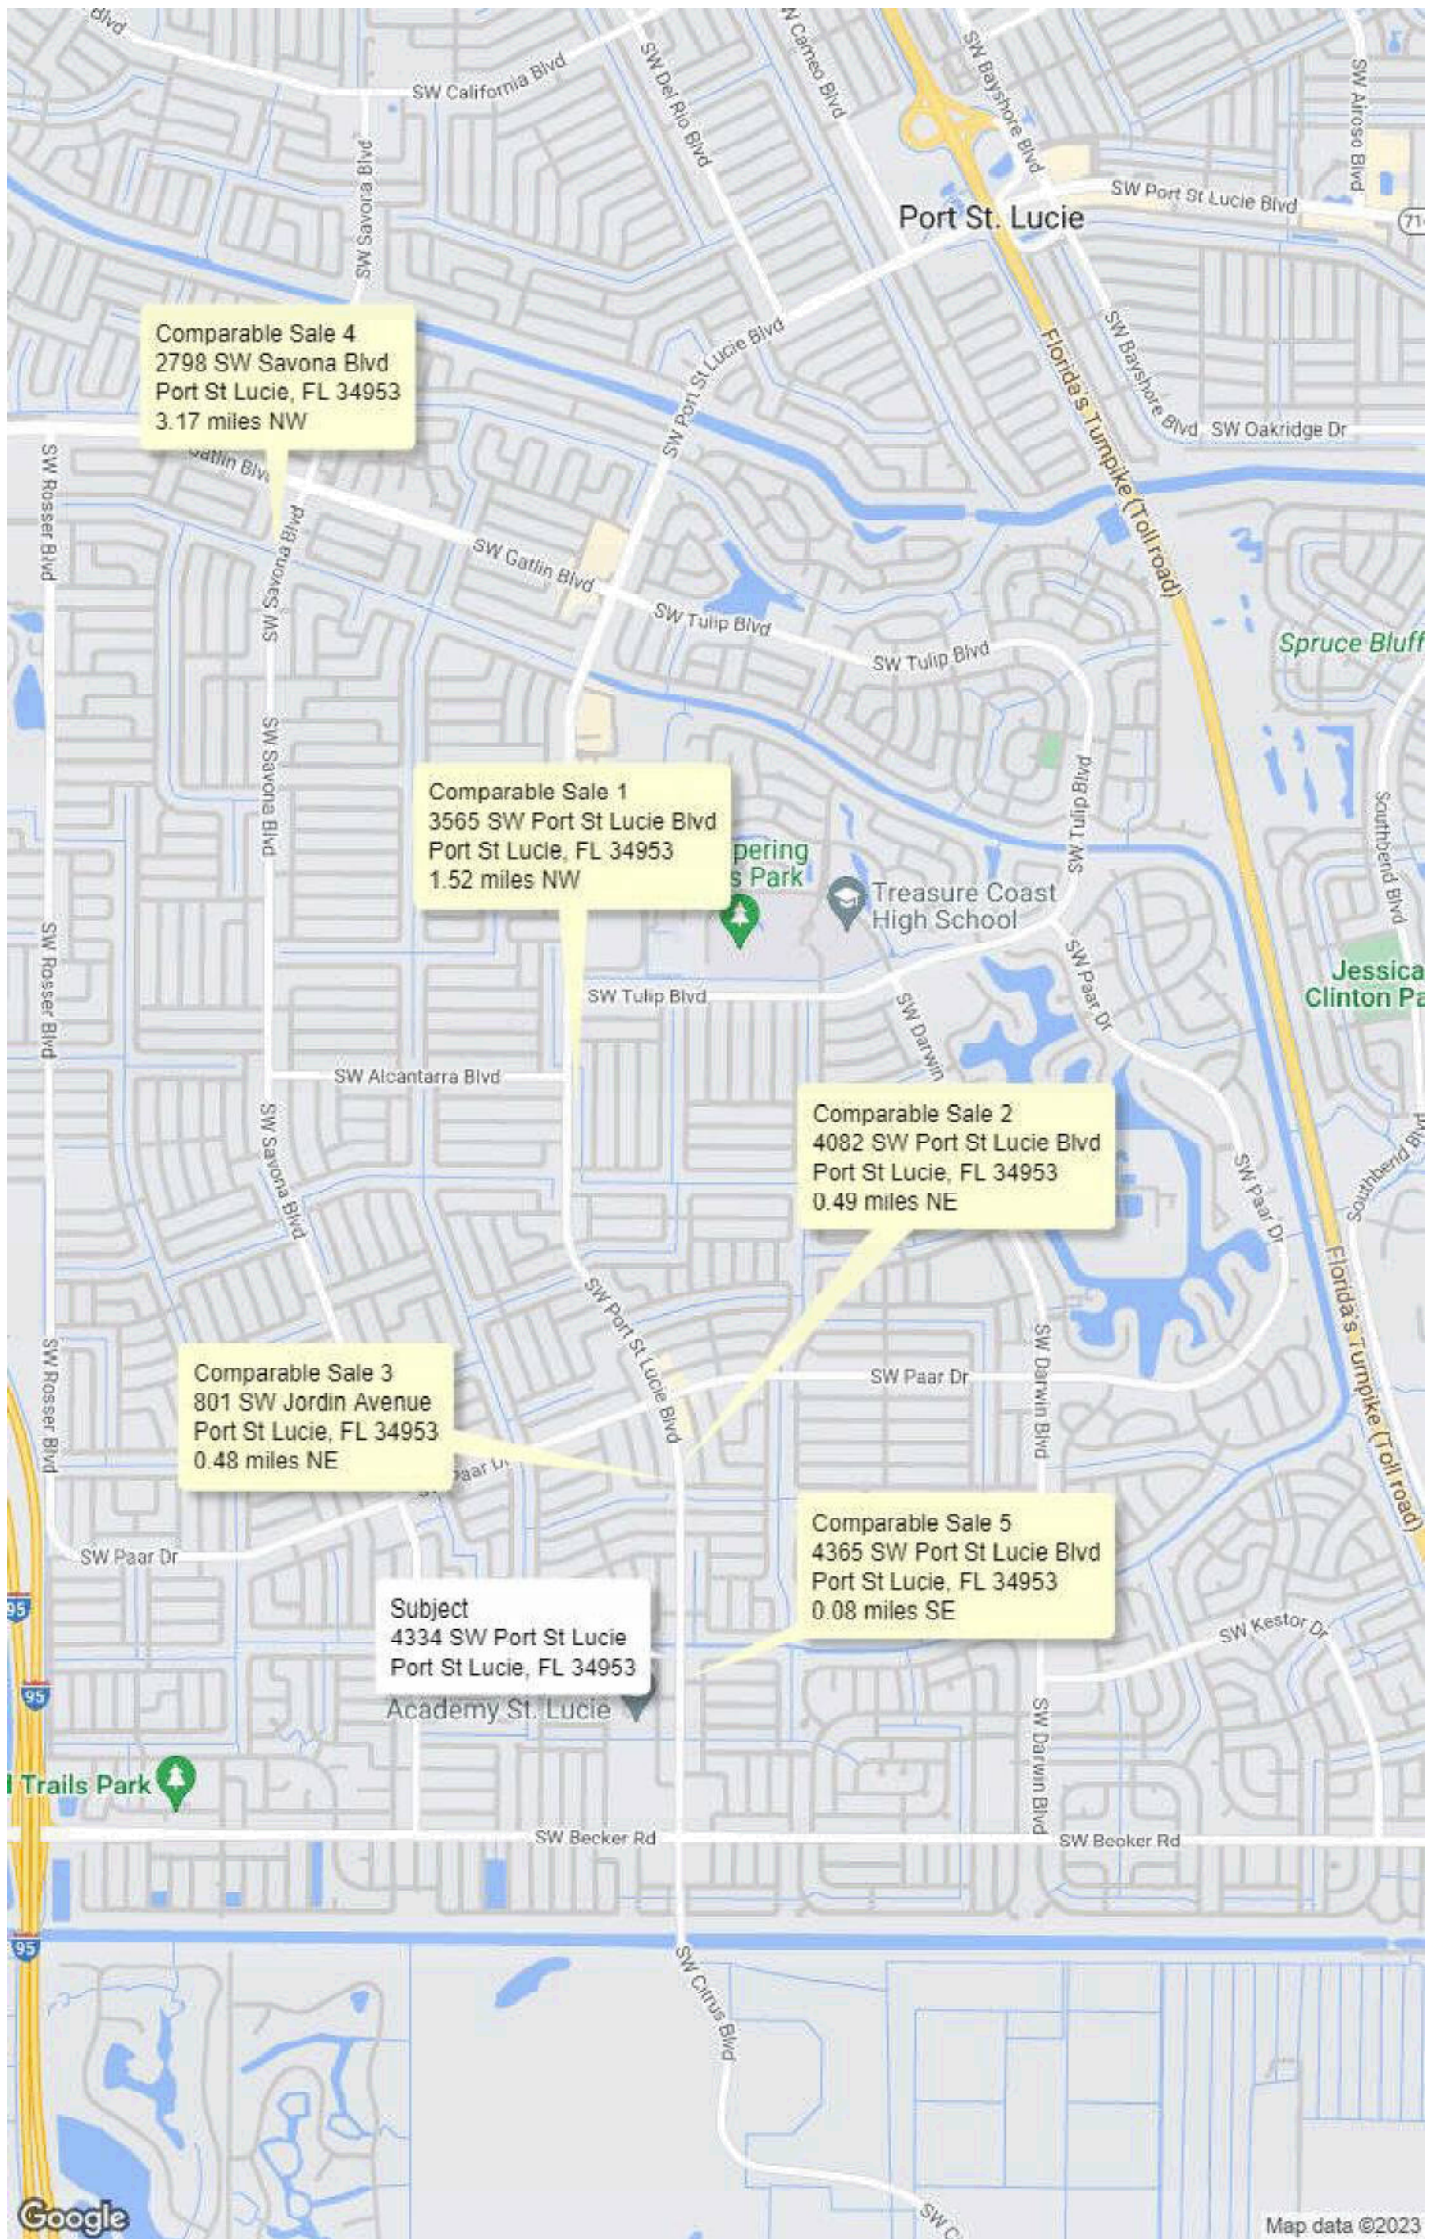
Blvd
SW California Blvd
SW Del Rio Blvd
W Cameo Blvd
SW Bayshore Blvd
SW Airoso Blvd
SW Port St Lucie Blvd
Port St. Lucie
714
SW Savona Blvd
Comparable Sale 4
2798 SW Savona Blvd
Port St Lucie, FL 34953
3.17 miles NW
SW Port St Lucie Blvd
Florida's Turnpike (Toll road)
SW Bayshore Blvd
SW Oakridge Dr
SW Rosser Blvd
Gatlin Blvd
SW Savona Blvd
SW Gatlin Blvd
SW Tulip Blvd
SW Tulip Blvd
Spruce Bluff
SW Savona Blvd
Comparable Sale 1
3565 SW Port St Lucie Blvd
Port St Lucie, FL 34953
1.52 miles NW
pering
s Park
Treasure Coast
High School
SW Tulip Blvd
Southbend Blvd
SW Rosser Blvd
SW Tulip Blvd
SW Paar Dr
SW Darwin
Jessica
Clinton Pa
SW Alcantarra Blvd
Comparable Sale 2
4082 SW Port St Lucie Blvd
Port St Lucie, FL 34953
0.49 miles NE
SW Savona Blvd
SW Paar Dr
Southbend Blvd
SW Port St Lucie Blvd
SW Darwin Blvd
SW Paar Dr
Comparable Sale 3
801 SW Jordin Avenue
Port St Lucie, FL 34953
0.48 miles NE
SW Rosser Blvd
Paar Dr
Florida's Turnpike (Toll road)
SW Paar Dr
Comparable Sale 5
4365 SW Port St Lucie Blvd
Port St Lucie, FL 34953
0.08 miles SE
95
Subject
4334 SW Port St Lucie
Port St Lucie, FL 34953
SW Kestor Dr
95
Academy St. Lucie
SW Darwin Blvd
Trails Park
SW Becker Rd
SW Becker Rd
95
SW Citrus Blvd
SW C
Google
Map data ©2023